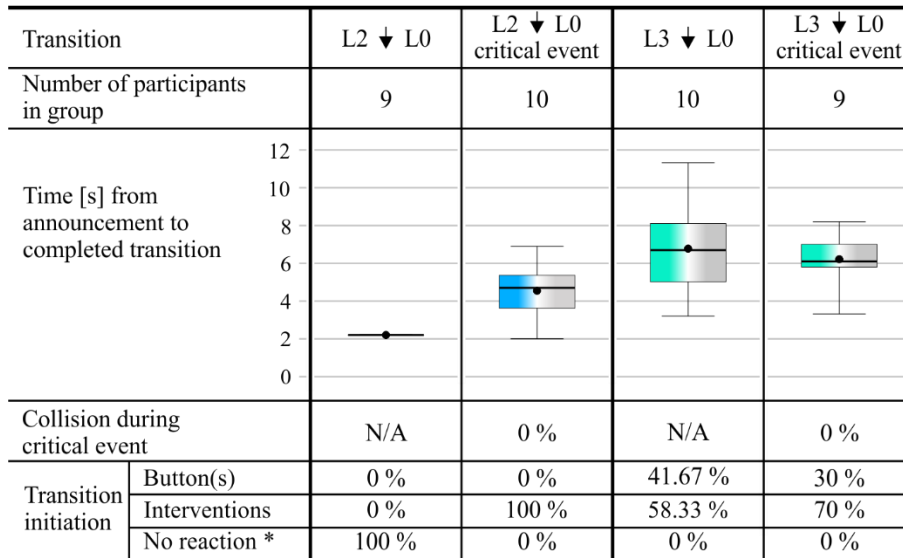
| Transition | | L2 ↓ L0 | L2 ↓ L0 critical event | L3 ↓ L0 | L3 ↓ L0 critical event |
|---|---|---|---|---|---|
| Number of participants in group | | 9 | 10 | 10 | 9 |
| Time [s] from announcement to completed transition | 12 10 8 6 4 2 0 | | | | |
| Collision during critical event | | N/A | 0 % | N/A | 0 % |
| Transition initiation | Button(s) | 0 % | 0 % | 41.67 % | 30 % |
| | Interventions | 0 % | 100 % | 58.33 % | 70 % |
| | No reaction * | 100 % | 0 % | 0 % | 0 % |